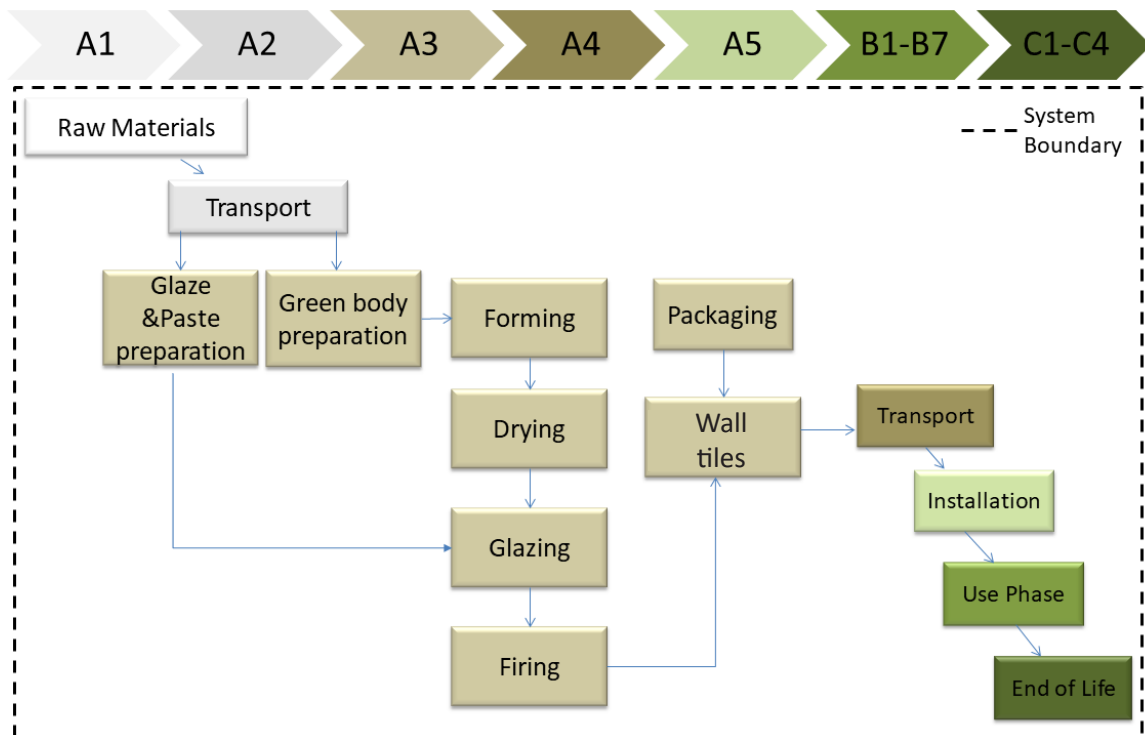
A1 A2 A3 A4 A5 B1-B7 C1-C4

System Boundary

Raw Materials

Transport

Glaze &Paste preparation

Green body preparation

Forming

Drying

Glazing

Firing

Packaging

Wall tiles

Transport

Installation

Use Phase

End of Life